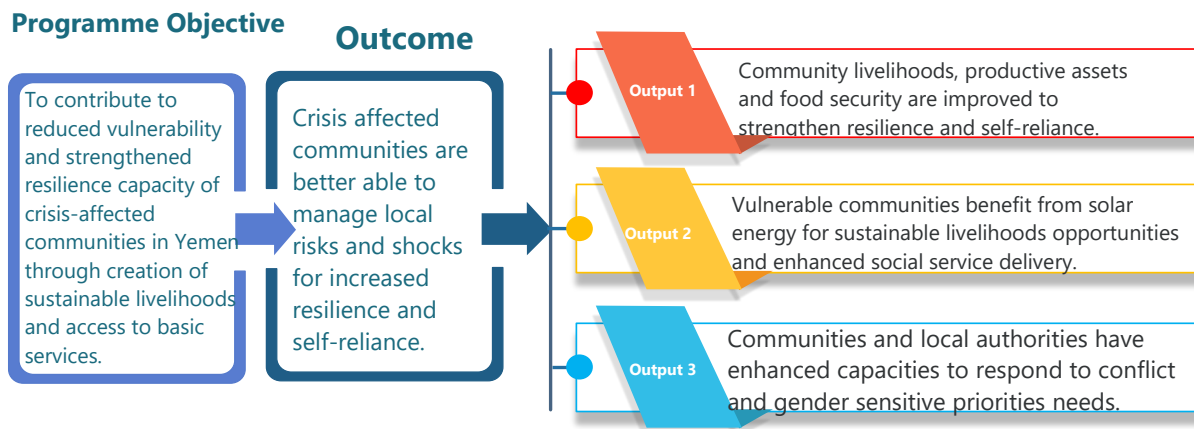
Programme Objective

To contribute to reduced vulnerability and strengthened resilience capacity of crisis-affected communities in Yemen through creation of sustainable livelihoods and access to basic services.

Outcome

Crisis affected communities are better able to manage local risks and shocks for increased resilience and self-reliance.

Output 1

Community livelihoods, productive assets and food security are improved to strengthen resilience and self-reliance.

Output 2

Vulnerable communities benefit from solar energy for sustainable livelihoods opportunities and enhanced social service delivery.

Output 3

Communities and local authorities have enhanced capacities to respond to conflict and gender sensitive priorities needs.